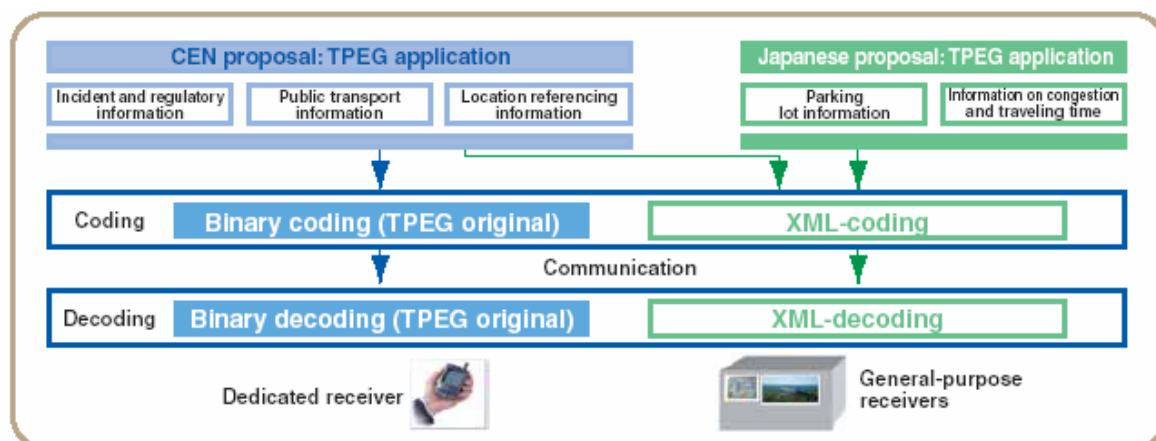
CEN proposal: TPEG application

Incident and regulatory information

Public transport information

Location referencing information

Japanese proposal: TPEG application

Parking lot information

Information on congestion and traveling time

Coding

Binary coding (TPEG original)

XML-coding

Communication

Decoding

Binary decoding (TPEG original)

XML-decoding

Dedicated receiver

General-purpose receivers